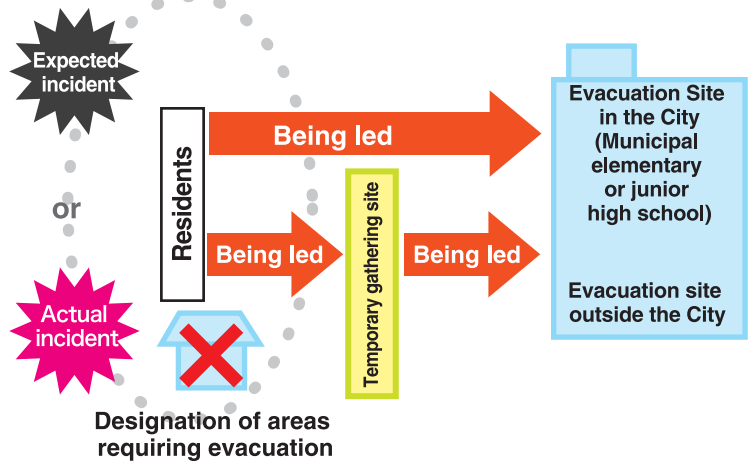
Expected incident

or

Actual incident

Residents

Being led

Being led

Temporary gathering site

Being led

Evacuation Site in the City (Municipal elementary or junior high school)

Evacuation site outside the City

Designation of areas requiring evacuation